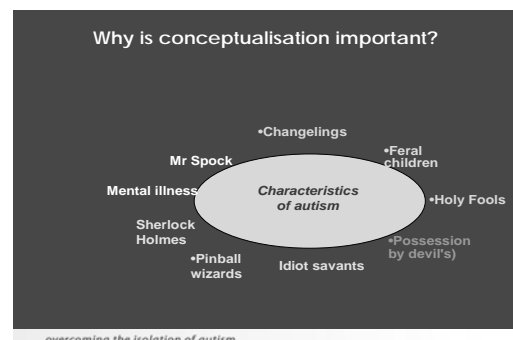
Why is conceptualisation important?

•Changelings

Mr Spock

•Feral children

Mental illness

Characteristics of autism

•Holy Fools

Sherlock Holmes

•Possession by devil's)

•Pinball wizards

Idiot savants

overcoming the isolation of autism